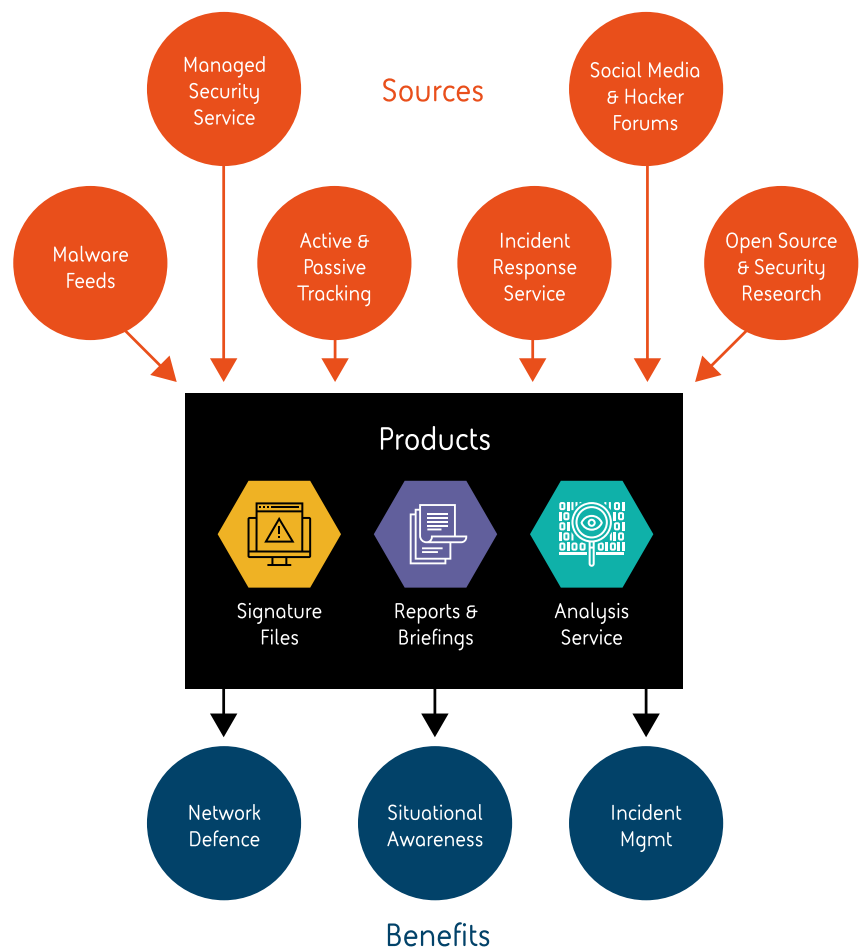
Managed Security Service

Sources

Social Media & Hacker Forums

Malware Feeds

Active & Passive Tracking

Incident Response Service

Open Source & Security Research

Products

Signature Files

Reports & Briefings

Analysis Service

Network Defence

Situational Awareness

Incident Mgmt

Benefits